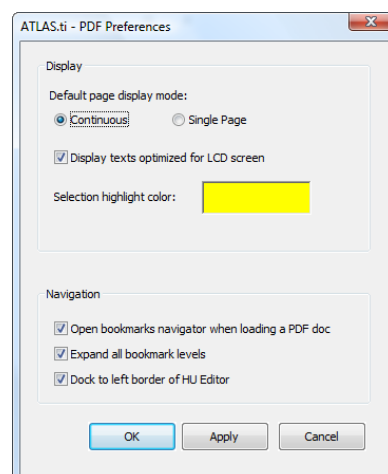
ATLAS.ti - PDF Preferences

Display

Default page display mode:

Continuous

Single Page

Display texts optimized for LCD screen

Selection highlight color:

Navigation

Open bookmarks navigator when loading a PDF doc

Expand all bookmark levels

Dock to left border of HU Editor

OK

Apply

Cancel